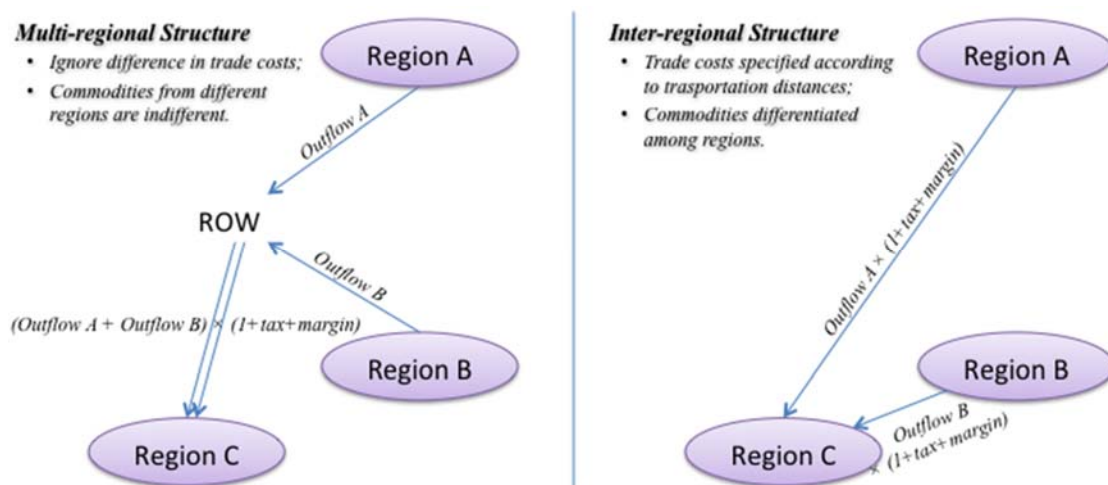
Multi-regional Structure
• Ignore difference in trade costs;
• Commodities from different regions are indifferent.

Region A

Outflow A

ROW

Outflow B

(Outflow A + Outflow B) × (1+ tax+margin)

Region B

Region C

Inter-regional Structure
• Trade costs specified according to trasportation distances;
• Commodities differentiated among regions.

Region A

Outflow A × (1+tax+ margin)

Region B

Outflow B × (1+tax+ margin)

Region C